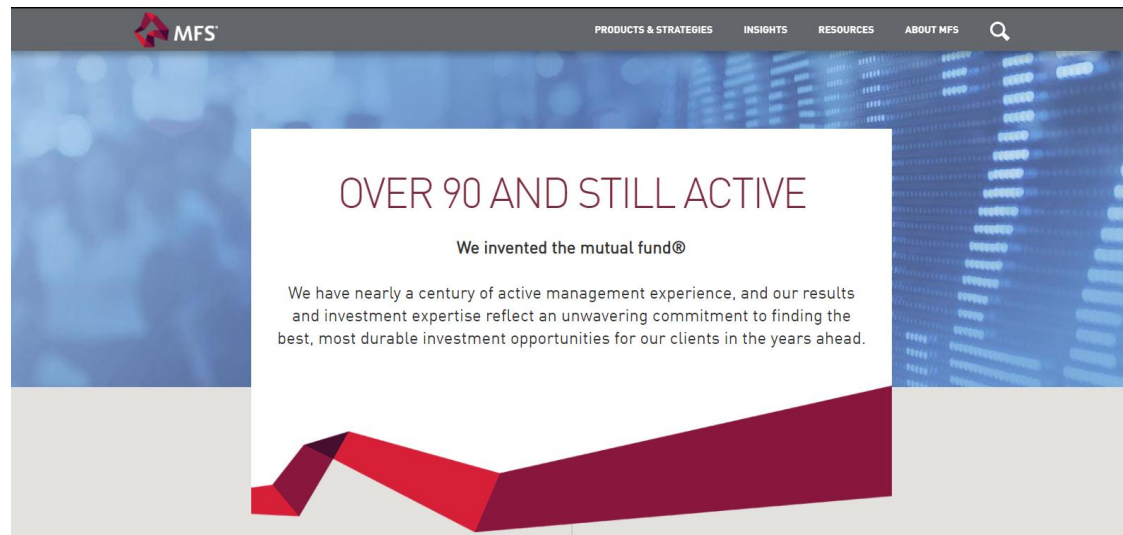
MFS®

PRODUCTS & STRATEGIES INSIGHTS RESOURCES ABOUT MFS

OVER 90 AND STILL ACTIVE

We invented the mutual fund®

We have nearly a century of active management experience, and our results and investment expertise reflect an unwavering commitment to finding the best, most durable investment opportunities for our clients in the years ahead.